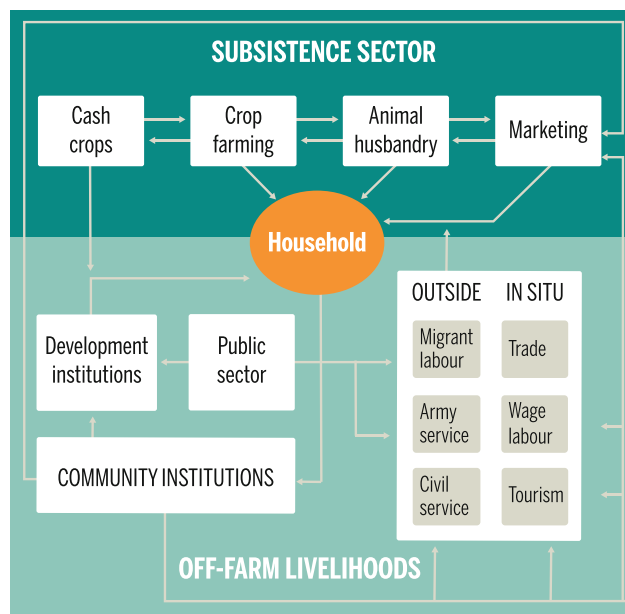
SUBSISTENCE SECTOR

Cash crops

Crop farming

Animal husbandry

Marketing

Household

OUTSIDE

IN SITU

Development institutions

Public sector

Migrant labour

Trade

Army service

Wage labour

COMMUNITY INSTITUTIONS

Civil service

Tourism

OFF-FARM LIVELIHOODS